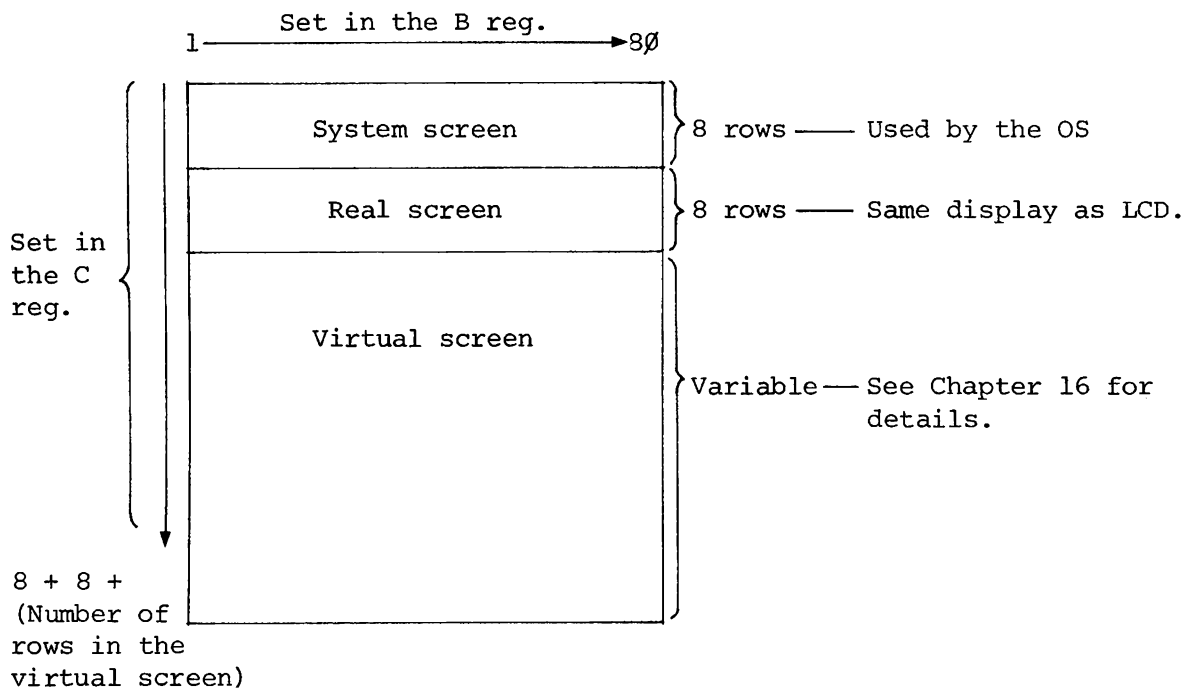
Set in the B reg.

1 → 8Ø

Set in the C reg.

System screen

8 rows — Used by the OS

Real screen

8 rows — Same display as LCD.

Virtual screen

Variable — See Chapter 16 for details.

8 + 8 + (Number of rows in the virtual screen)